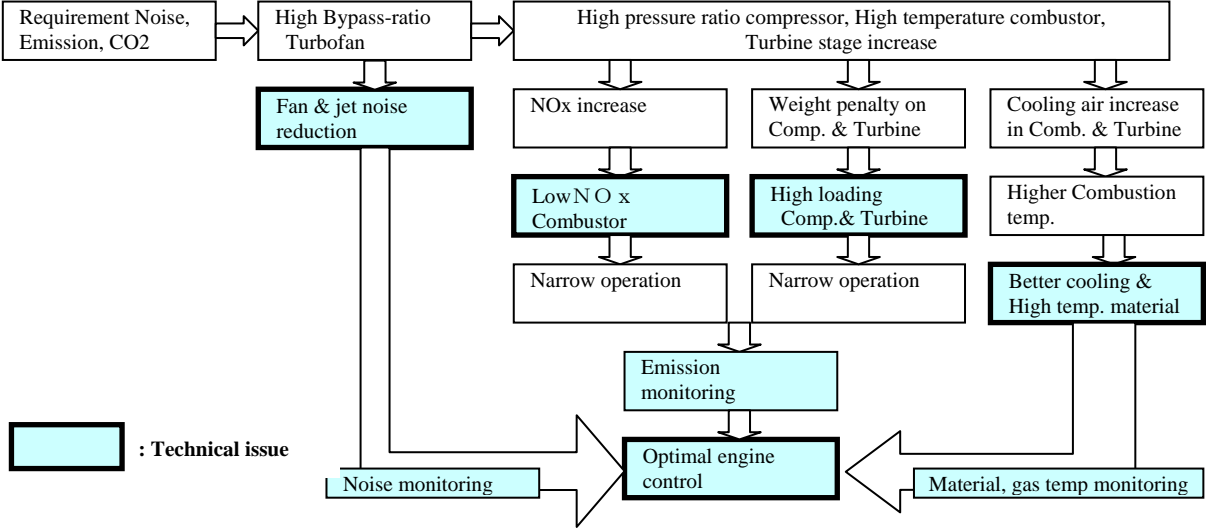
Requirement Noise, Emission, CO2

High Bypass-ratio Turbofan

High pressure ratio compressor, High temperature combustor, Turbine stage increase

Fan & jet noise reduction

NOx increase

Weight penalty on Comp. & Turbine

Cooling air increase in Comb. & Turbine

LowＮＯｘ Combustor

High loading Comp.& Turbine

Higher Combustion temp.

Narrow operation

Narrow operation

Better cooling & High temp. material

Emission monitoring

: Technical issue

Noise monitoring

Optimal engine control

Material, gas temp monitoring